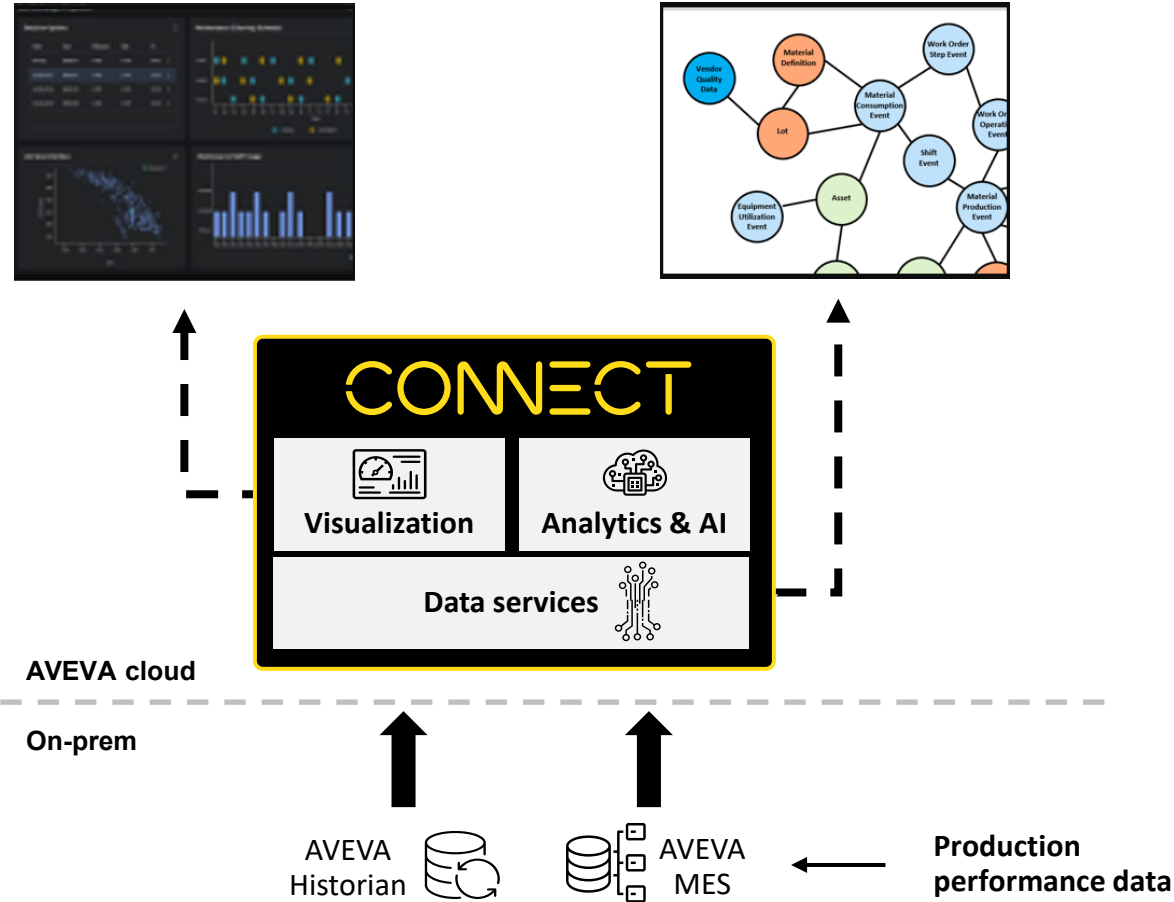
Vendor Quality Data

Material Definition

Lot

Material Consumption Event

Work Order Step Event

Work Or Operati Event

Shift Event

Equipment Utilization Event

Asset

Material Production Event

CONNECT

Visualization

Analytics & AI

Data services

AVEVA cloud

On-prem

AVEVA Historian

AVEVA MES

Production performance data